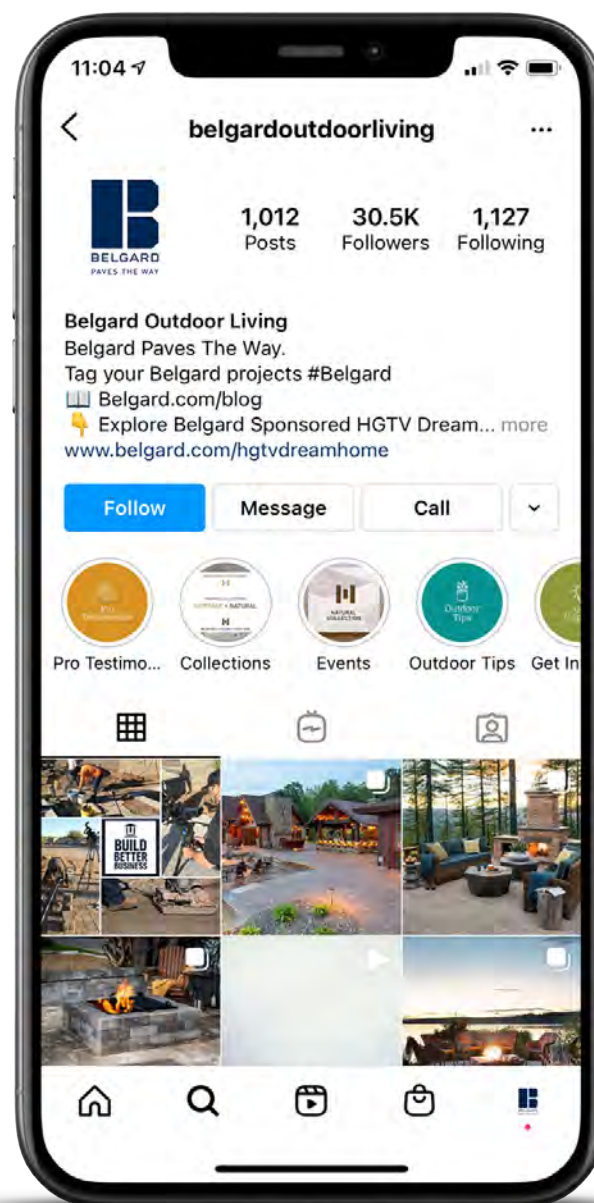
11:04

belgardoutdoorliving

BELGARD
PAVES THE WAY

1,012
Posts

30.5K
Followers

1,127
Following

Belgard Outdoor Living
Belgard Paves The Way.
Tag your Belgard projects #Belgard
📖 Belgard.com/blog
👇 Explore Belgard Sponsored HGTV Dream... more
www.belgard.com/hgtvdreamhome

Follow
Message
Call

Pro Testimo...
Collections
Events
Outdoor Tips
Get In

BUILD BETTER BUSINESS